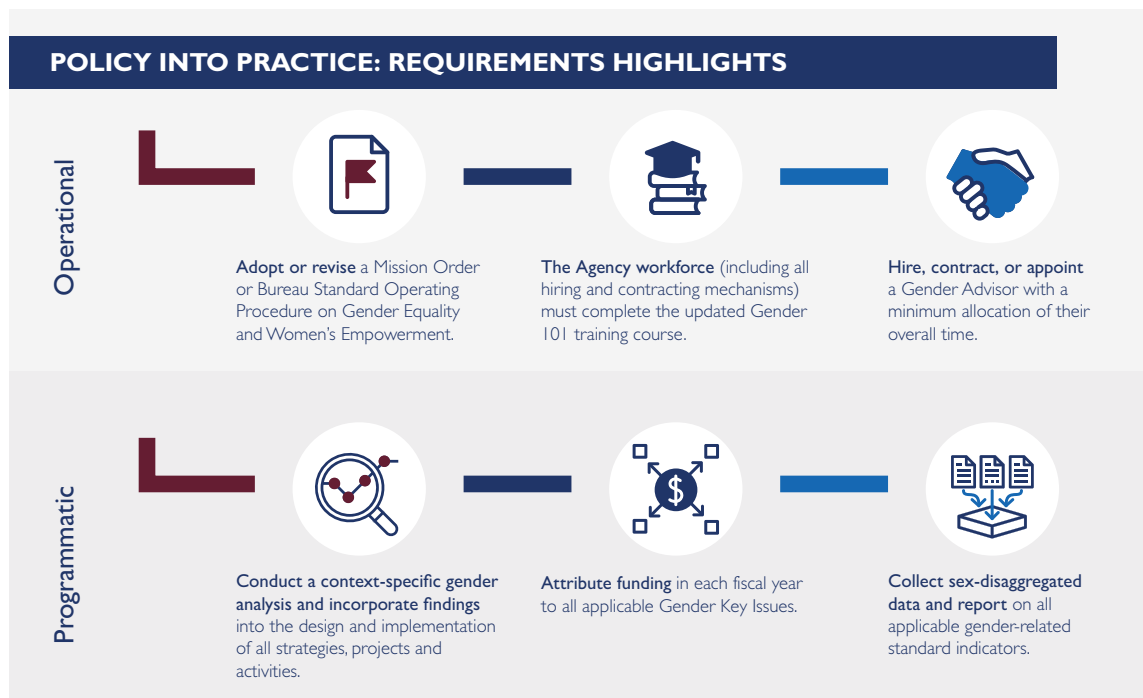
POLICY INTO PRACTICE: REQUIREMENTS HIGHLIGHTS

Operational

Adopt or revise a Mission Order or Bureau Standard Operating Procedure on Gender Equality and Women's Empowerment.

The Agency workforce (including all hiring and contracting mechanisms) must complete the updated Gender 101 training course.

Hire, contract, or appoint a Gender Advisor with a minimum allocation of their overall time.

Programmatic

Conduct a context-specific gender analysis and incorporate findings into the design and implementation of all strategies, projects and activities.

Attribute funding in each fiscal year to all applicable Gender Key Issues.

Collect sex-disaggregated data and report on all applicable gender-related standard indicators.